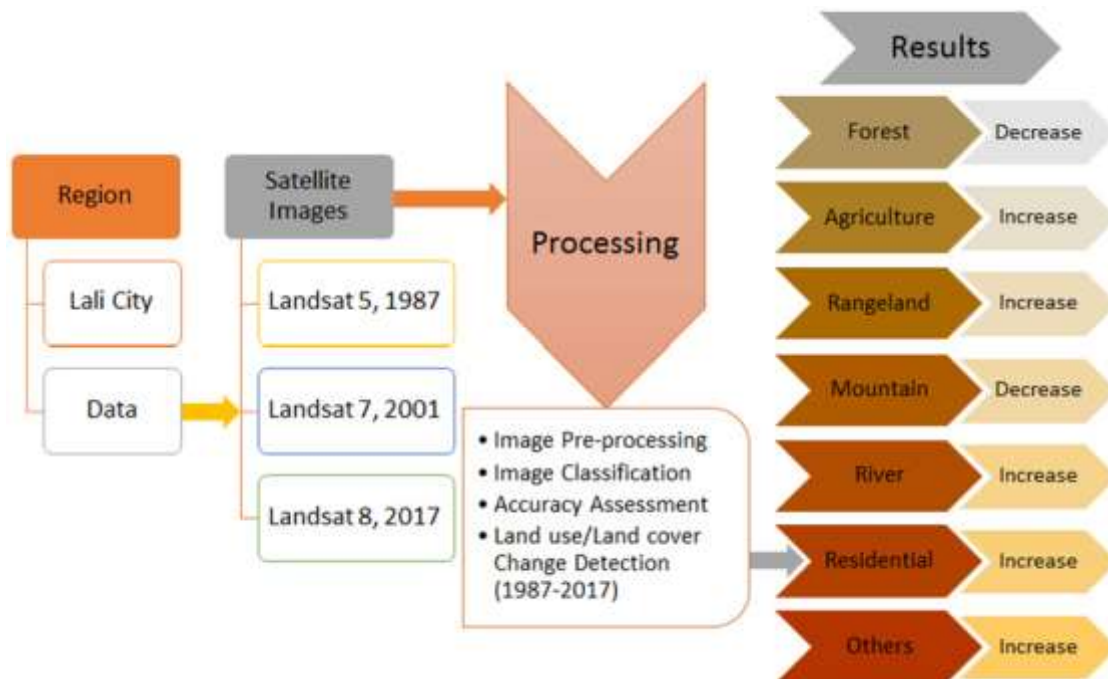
Region

Lali City

Data

Satellite Images

Landsat 5, 1987

Landsat 7, 2001

Landsat 8, 2017

Processing

• Image Pre-processing
• Image Classification
• Accuracy Assessment
• Land use/Land cover Change Detection (1987-2017)

Results

| | |
|---|---|
| Forest | Decrease |
| Agriculture | Increase |
| Rangeland | Increase |
| Mountain | Decrease |
| River | Increase |
| Residential | Increase |
| Others | Increase |